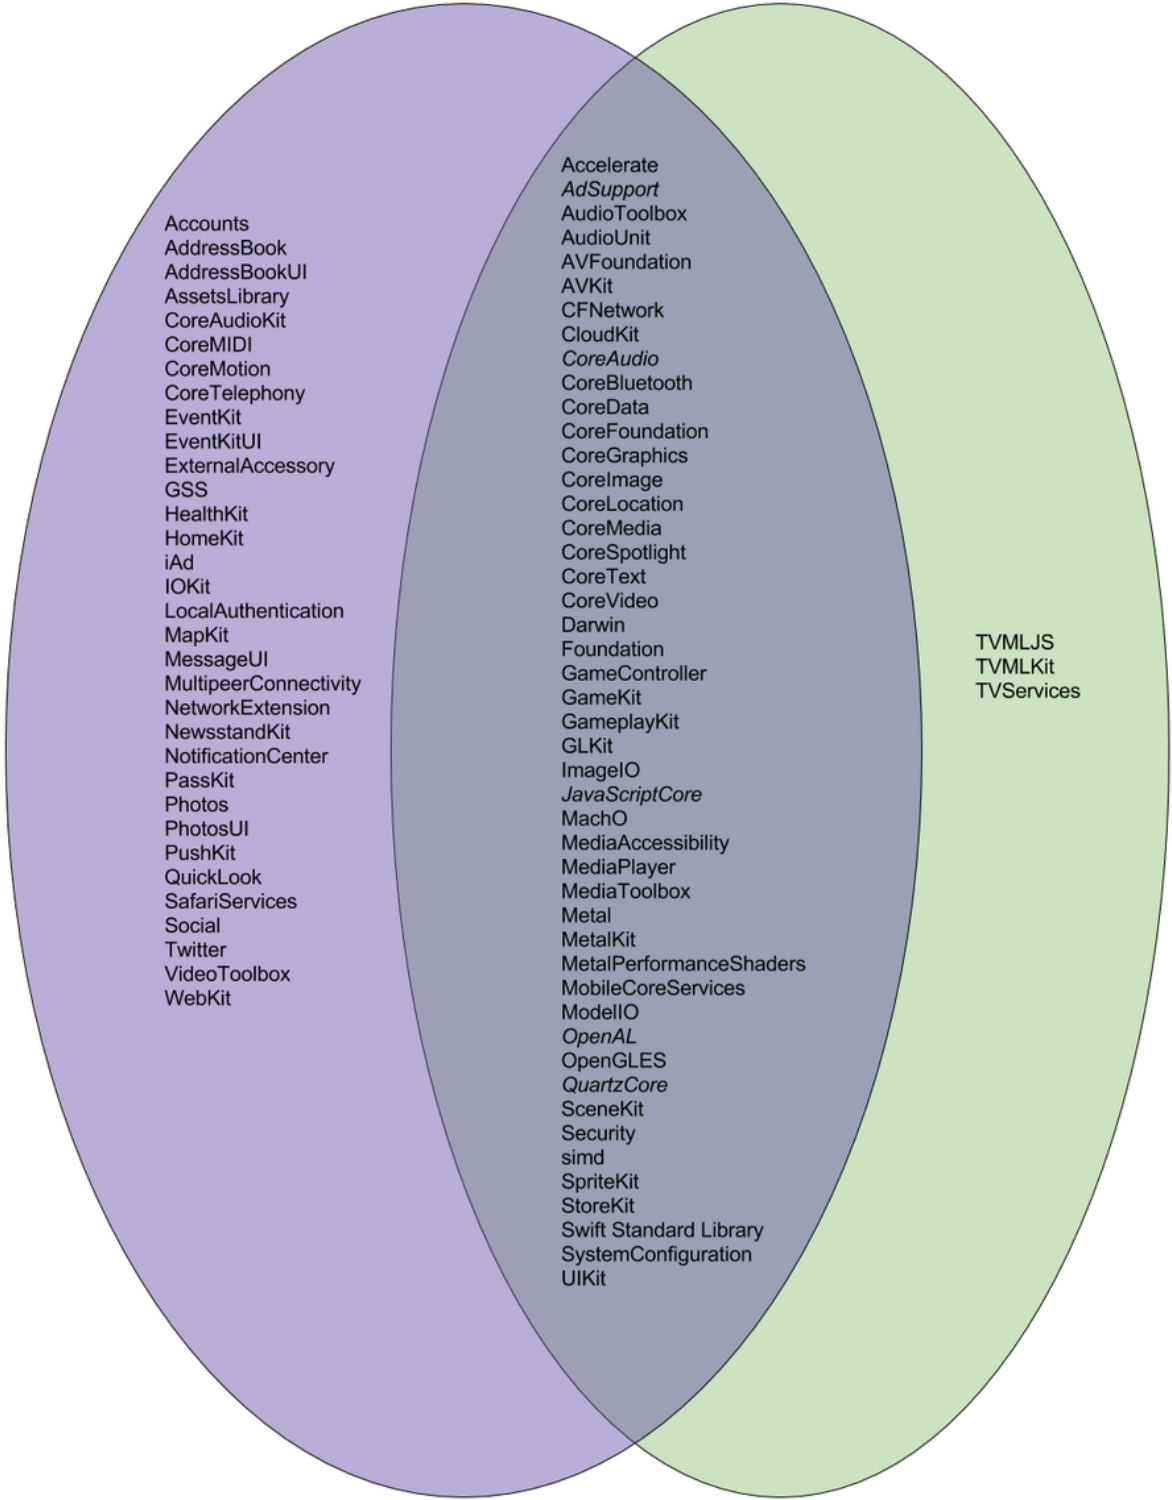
Accounts
AddressBook
AddressBookUI
AssetsLibrary
CoreAudioKit
CoreMIDI
CoreMotion
CoreTelephony
EventKit
EventKitUI
ExternalAccessory
GSS
HealthKit
HomeKit
iAd
IOKit
LocalAuthentication
MapKit
MessageUI
MultipeerConnectivity
NetworkExtension
NewsstandKit
NotificationCenter
PassKit
Photos
PhotosUI
PushKit
QuickLook
SafariServices
Social
Twitter
VideoToolbox
WebKit

Accelerate
AdSupport
AudioToolbox
AudioUnit
AVFoundation
AVKit
CFNetwork
CloudKit
CoreAudio
CoreBluetooth
CoreData
CoreFoundation
CoreGraphics
CoreImage
CoreLocation
CoreMedia
CoreSpotlight
CoreText
CoreVideo
Darwin
Foundation
GameController
GameKit
GameplayKit
GLKit
ImageIO
JavaScriptCore
MachO
MediaAccessibility
MediaPlayer
MediaToolbox
Metal
MetalKit
MetalPerformanceShaders
MobileCoreServices
ModelIO
OpenAL
OpenGLES
QuartzCore
SceneKit
Security
simd
SpriteKit
StoreKit
Swift Standard Library
SystemConfiguration
UIKit

TVMLJS
TVMLKit
TVServices